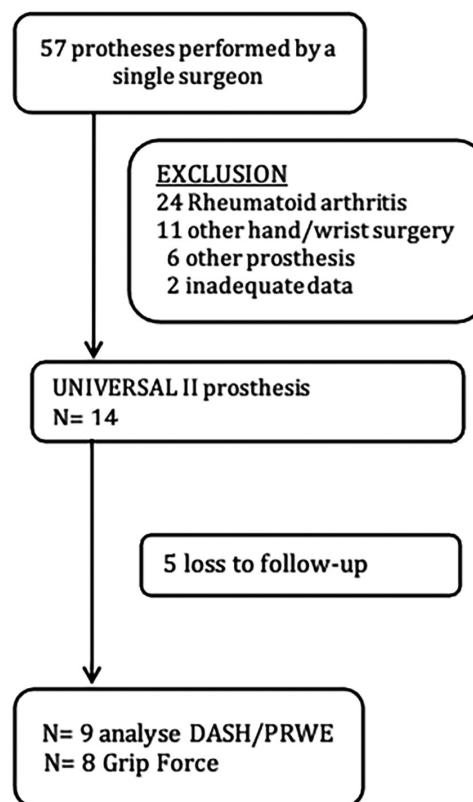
57 protheses performed by a single surgeon

EXCLUSION
24 Rheumatoid arthritis
11 other hand/wrist surgery
6 other prosthesis
2 inadequate data

UNIVERSAL II prosthesis
N= 14

5 loss to follow-up

N= 9 analyse DASH/PRWE
N= 8 Grip Force